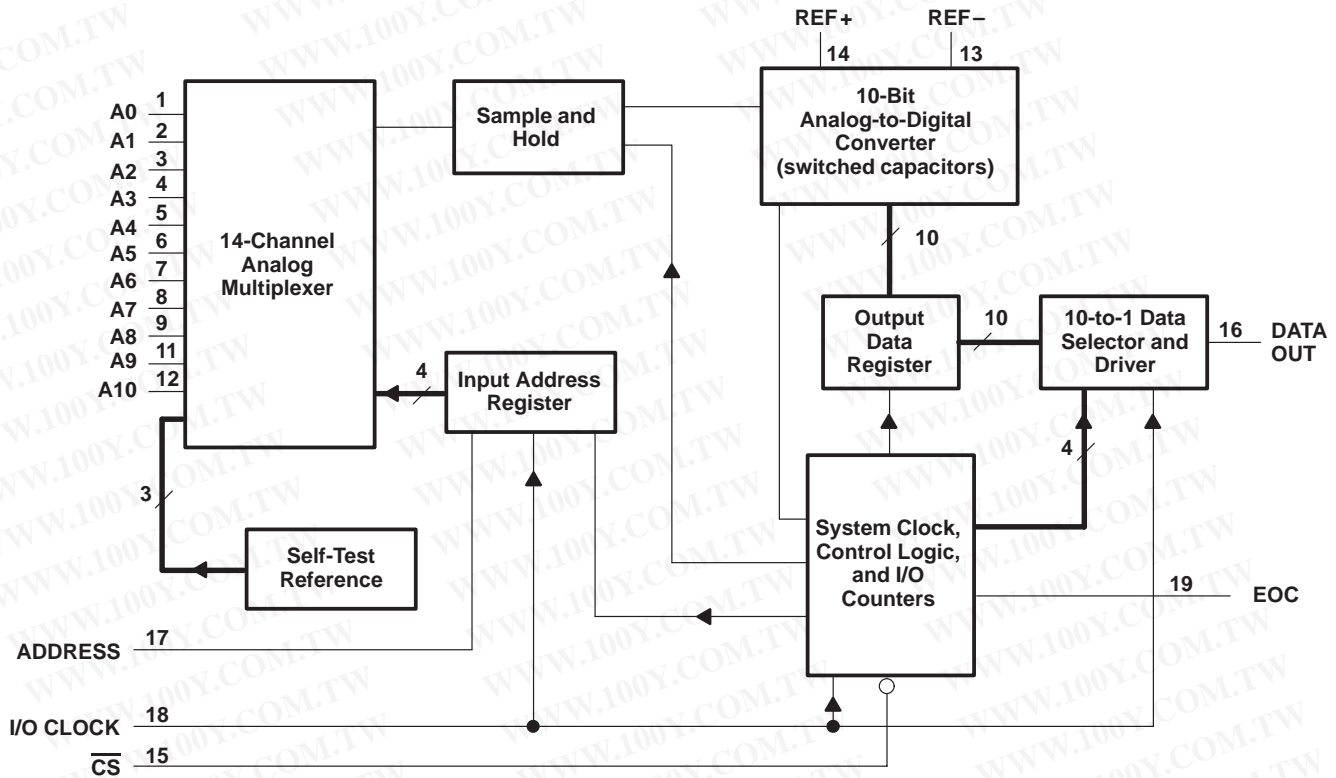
REF+
REF−
14
13
A0 1
A1 2
A2 3
A3 4
A4 5
A5 6
A6 7
A7 8
A8 9
A9 11
A10 12
14-Channel Analog Multiplexer
Sample and Hold
10-Bit Analog-to-Digital Converter (switched capacitors)
10
Output Data Register
10
10-to-1 Data Selector and Driver
16
DATA OUT
4
Input Address Register
4
3
Self-Test Reference
System Clock, Control Logic, and I/O Counters
19
EOC
ADDRESS 17
I/O CLOCK 18
$\overline{CS}$ 15
WWW.100Y.COM.TW